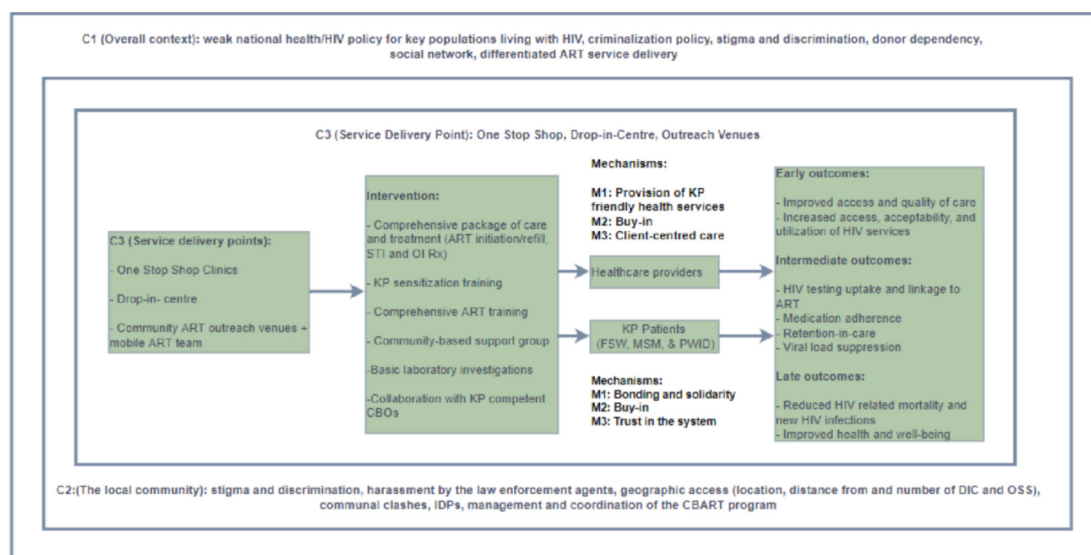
C1 (Overall context): weak national health/HIV policy for key populations living with HIV, criminalization policy, stigma and discrimination, donor dependency, social network, differentiated ART service delivery

C3 (Service Delivery Point): One Stop Shop, Drop-in-Centre, Outreach Venues

C3 (Service delivery points):
- One Stop Shop Clinics
- Drop-in- centre
- Community ART outreach venues + mobile ART team

Intervention:
- Comprehensive package of care and treatment (ART initiation/refill, STI and OI Rx)
- KP sensitization training
- Comprehensive ART training
- Community-based support group
-Basic laboratory investigations
-Collaboration with KP competent CBOs

Mechanisms:
M1: Provision of KP friendly health services
M2: Buy-in
M3: Client-centred care

Healthcare providers

KP Patients (FSW, MSM, & PWID)

Mechanisms:
M1: Bonding and solidarity
M2: Buy-in
M3: Trust in the system

Early outcomes:
- Improved access and quality of care
- Increased access, acceptability, and utilization of HIV services

Intermediate outcomes:
- HIV testing uptake and linkage to ART
- Medication adherence
- Retention-in-care
- Viral load suppression

Late outcomes:
- Reduced HIV related mortality and new HIV infections
- Improved health and well-being

C2:(The local community): stigma and discrimination, harassment by the law enforcement agents, geographic access (location, distance from and number of DIC and OSS), communal clashes, IDPs, management and coordination of the CBART program